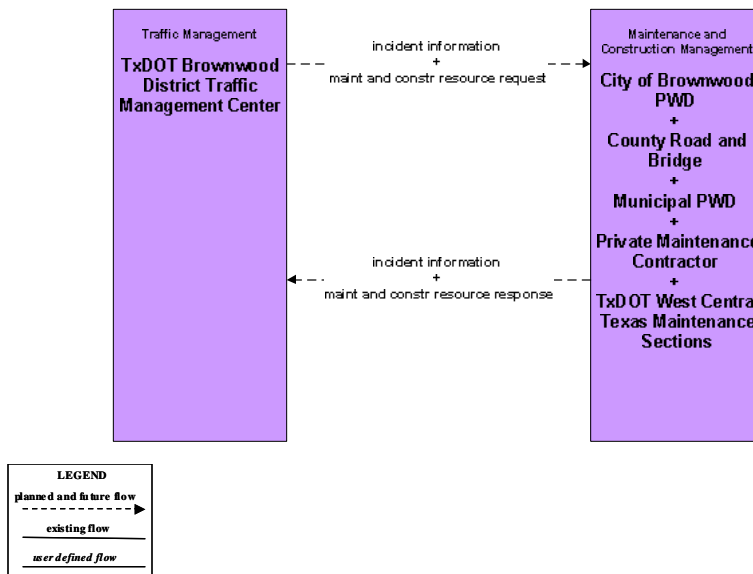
Traffic Management

TxDOT Brownwood District Traffic Management Center

incident information
+
maint and constr resource request

Maintenance and Construction Management

City of Brownwood PWD
+
County Road and Bridge
+
Municipal PWD
+
Private Maintenance Contractor
+
TxDOT West Central Texas Maintenance Sections

incident information
+
maint and constr resource response

LEGEND
planned and future flow
existing flow
user defined flow